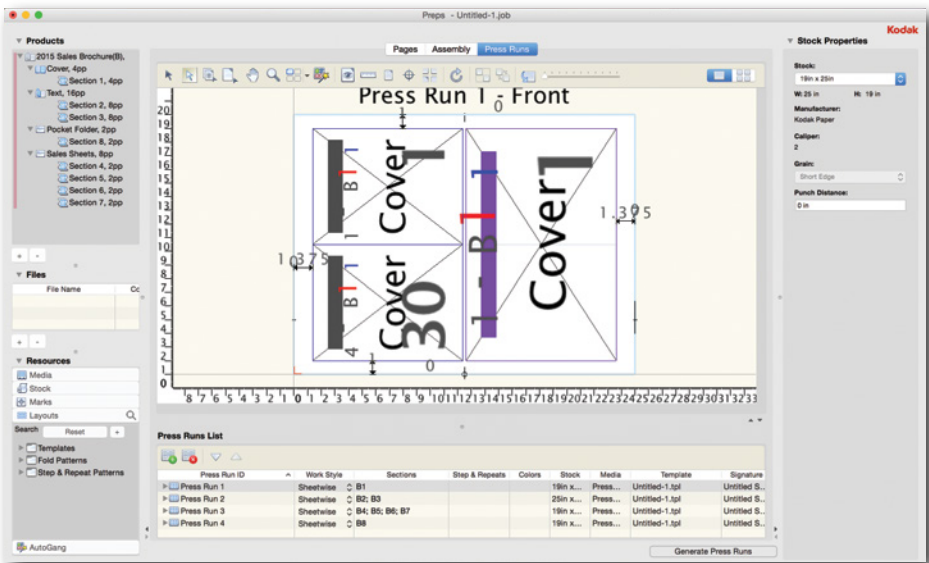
Preps - Untitled-1.job

Kodak

Products

2015 Sales Brochure(B),
Cover, 4pp
Section 1, 4pp
Text, 16pp
Section 2, 8pp
Section 3, 8pp
Pocket Folder, 2pp
Section 8, 2pp
Sales Sheets, 8pp
Section 4, 2pp
Section 5, 2pp
Section 6, 2pp
Section 7, 2pp

Files

| File Name | Co |
|---|---|

Resources

Media
Stock
Marks
Layouts

Search Reset +

Templates
Fold Patterns
Step & Repeat Patterns

AutoGang

Pages Assembly Press Runs

Press Run 1 - Front

0

1.375

1.375

0

Cover 1

Cover 30

Cover1

B1

B1

8 7 6 5 4 3 2 1 0 1 2 3 4 5 6 7 8 9 10 11 12 13 14 15 16 17 18 19 20 21 22 23 24 25 26 27 28 29 30 31 32 33

20 19 18 17 16 15 14 13 12 11 10 9 8 7 6 5 4 3 2 1 0

Press Runs List

| Press Run ID | Work Style | Sections | Step & Repeats | Colors | Stock | Media | Template | Signature |
|---|---|---|---|---|---|---|---|---|
| Press Run 1 | Sheetwise | B1 | | | 19in x... | Press... | Untitled-1.tpl | Untitled S... |
| Press Run 2 | Sheetwise | B2; B3 | | | 25in x... | Press... | Untitled-1.tpl | Untitled S... |
| Press Run 3 | Sheetwise | B4; B5; B6; B7 | | | 19in x... | Press... | Untitled-1.tpl | Untitled S... |
| Press Run 4 | Sheetwise | B8 | | | 19in x... | Press... | Untitled-1.tpl | Untitled S... |

Generate Press Runs

Stock Properties

Stock:
19in x 25in
W: 25 in H: 19 in

Manufacturer:
Kodak Paper

Caliper:
2

Grain:
Short Edge

Punch Distance:
0 in